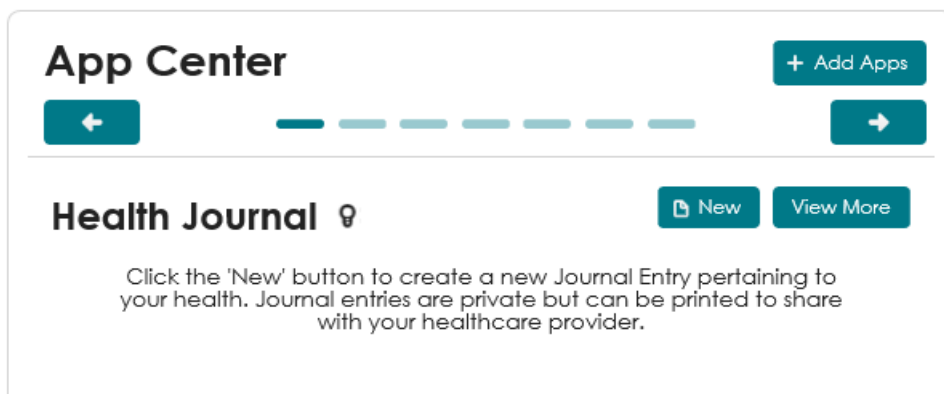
App Center

+ Add Apps

Health Journal

New

View More

Click the 'New' button to create a new Journal Entry pertaining to your health. Journal entries are private but can be printed to share with your healthcare provider.